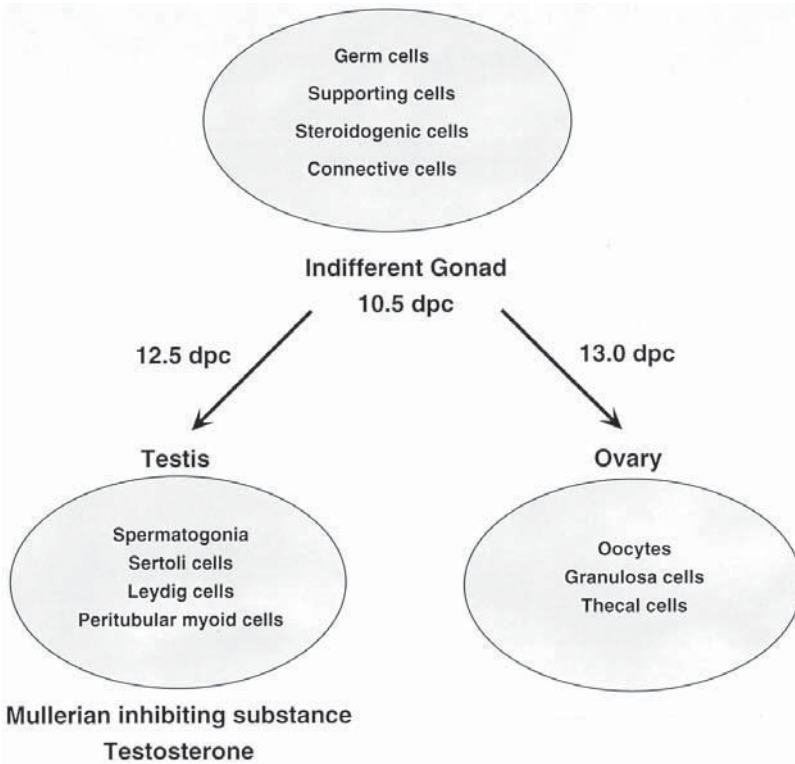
Germ cells
Supporting cells
Steroidogenic cells
Connective cells

Indifferent Gonad
10.5 dpc

12.5 dpc

13.0 dpc

Testis

Spermatogonia
Sertoli cells
Leydig cells
Peritubular myoid cells

Ovary

Oocytes
Granulosa cells
Thecal cells

Mullerian inhibiting substance
Testosterone